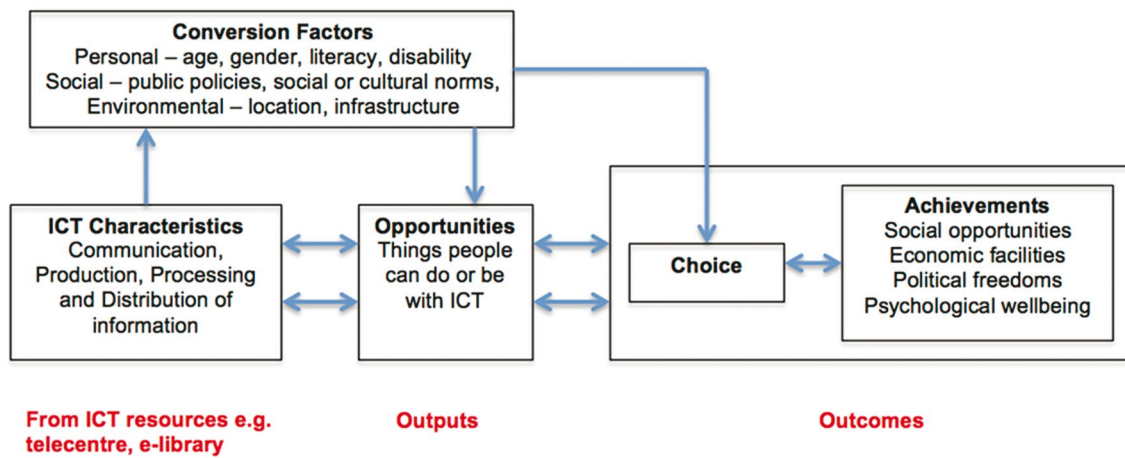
Conversion Factors
Personal – age, gender, literacy, disability
Social – public policies, social or cultural norms,
Environmental – location, infrastructure

ICT Characteristics
Communication, Production, Processing and Distribution of information

Opportunities
Things people can do or be with ICT

Choice

Achievements
Social opportunities
Economic facilities
Political freedoms
Psychological wellbeing

From ICT resources e.g. telecentre, e-library

Outputs

Outcomes